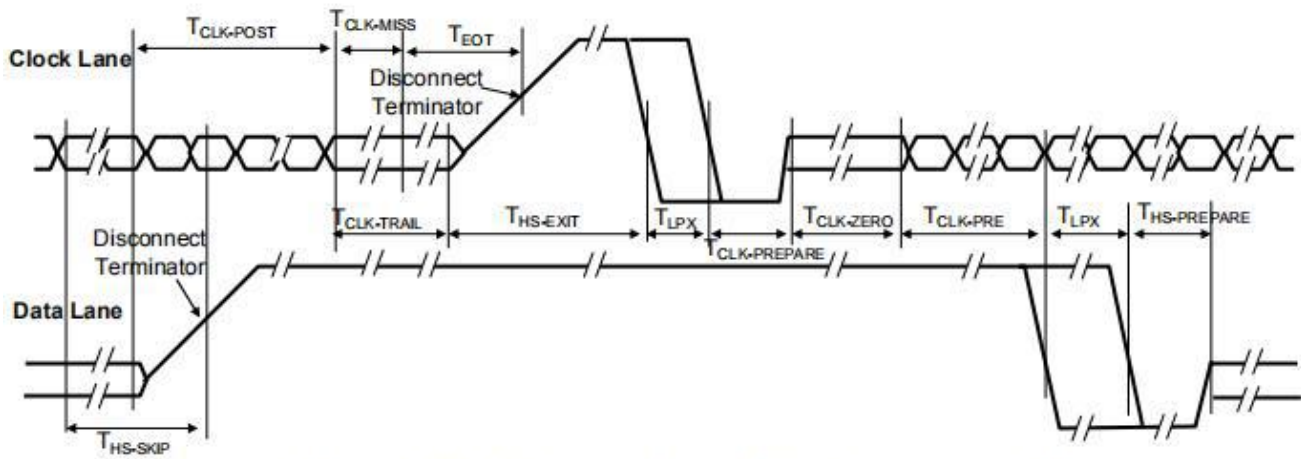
$T_{CLK\text{-}POST}$

$T_{CLK\text{-}MISS}$

$T_{EOT}$

Clock Lane

Disconnect Terminator

$T_{CLK\text{-}TRAIL}$

$T_{HS\text{-}EXIT}$

$T_{LPX}$

$T_{CLK\text{-}ZERO}$

$T_{CLK\text{-}PRE}$

$T_{LPX}$

$T_{HS\text{-}PREPARE}$

$T_{CLK\text{-}PREPARE}$

Disconnect Terminator

Data Lane

$T_{HS\text{-}SKIP}$